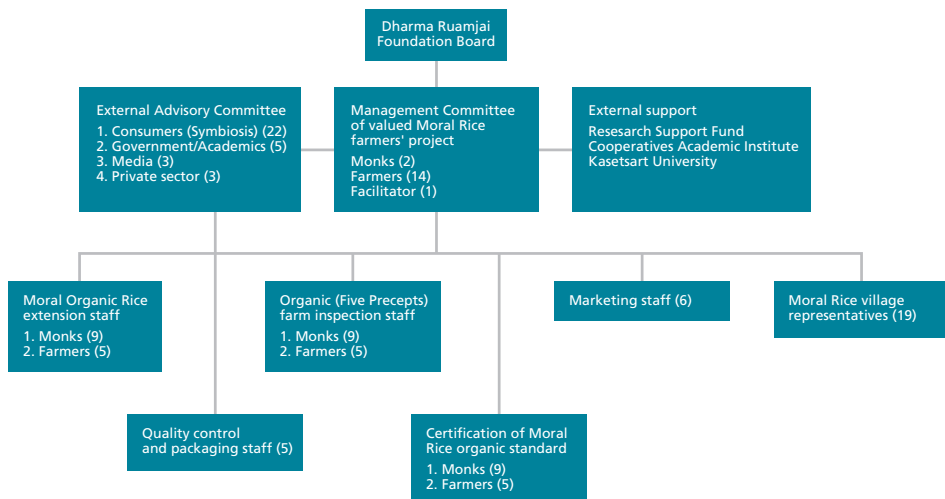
Dharma Ruamjai Foundation Board

External Advisory Committee
1. Consumers (Symbiosis) (22)
2. Government/Academics (5)
3. Media (3)
4. Private sector (3)

Management Committee of valued Moral Rice farmers' project
Monks (2)
Farmers (14)
Facilitator (1)

External support
Research Support Fund
Cooperatives Academic Institute
Kasetsart University

Moral Organic Rice extension staff
1. Monks (9)
2. Farmers (5)

Organic (Five Precepts) farm inspection staff
1. Monks (9)
2. Farmers (5)

Marketing staff (6)

Moral Rice village representatives (19)

Quality control and packaging staff (5)

Certification of Moral Rice organic standard
1. Monks (9)
2. Farmers (5)